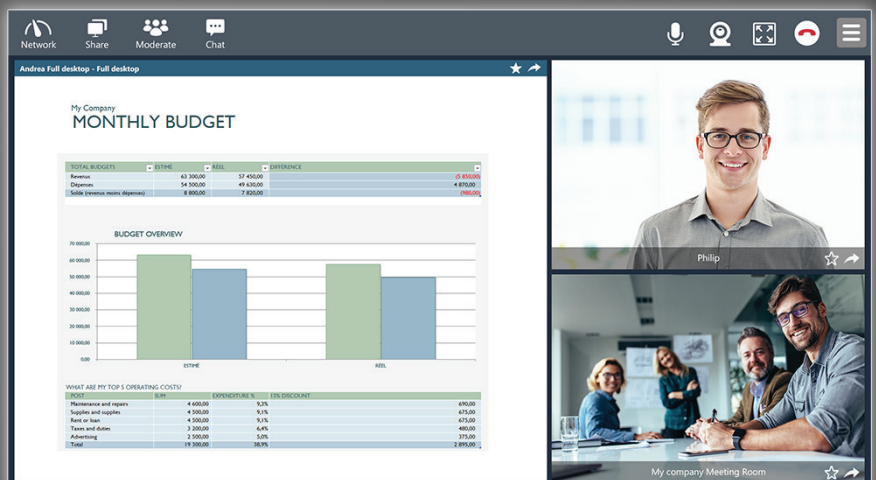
Network Share Moderate Chat

Andrea Full desktop - Full desktop

My Company
MONTHLY BUDGET

| TOTAL BUDGETS | ESTIMÉ | RÉEL | DIFFÉRENCE |
|---|---|---|---|
| Revenus | 63 300,00 | 57 450,00 | (5 850,00) |
| Dépenses | 54 500,00 | 49 630,00 | 4 870,00 |
| Solde (revenus moins dépenses) | 8 800,00 | 7 820,00 | (980,00) |

BUDGET OVERVIEW

70 000,00
60 000,00
50 000,00
40 000,00
30 000,00
20 000,00
10 000,00
0,00

ESTIMÉ RÉEL

WHAT ARE MY TOP 5 OPERATING COSTS?

| POST | SUM | EXPENDITURE % | 15% DISCOUNT |
|---|---|---|---|
| Maintenance and repairs | 4 600,00 | 9,3% | 690,00 |
| Supplies and supplies | 4 500,00 | 9,1% | 675,00 |
| Rent or loan | 4 500,00 | 9,1% | 675,00 |
| Taxes and duties | 3 200,00 | 6,4% | 480,00 |
| Advertising | 2 500,00 | 5,0% | 375,00 |
| Total | 19 300,00 | 38,9% | 2 895,00 |

Philip

My company Meeting Room